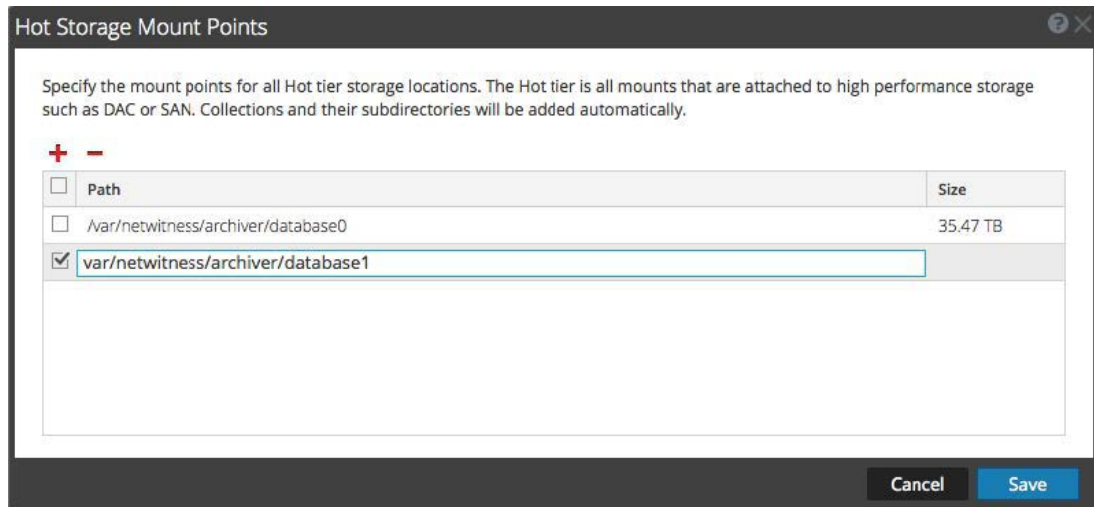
Hot Storage Mount Points

Specify the mount points for all Hot tier storage locations. The Hot tier is all mounts that are attached to high performance storage such as DAC or SAN. Collections and their subdirectories will be added automatically.

+ −

| | Path | Size |
|---|---|---|
| ☐ | /var/netwitness/archiver/database0 | 35.47 TB |
| ☑ | var/netwitness/archiver/database1 | |

Cancel Save